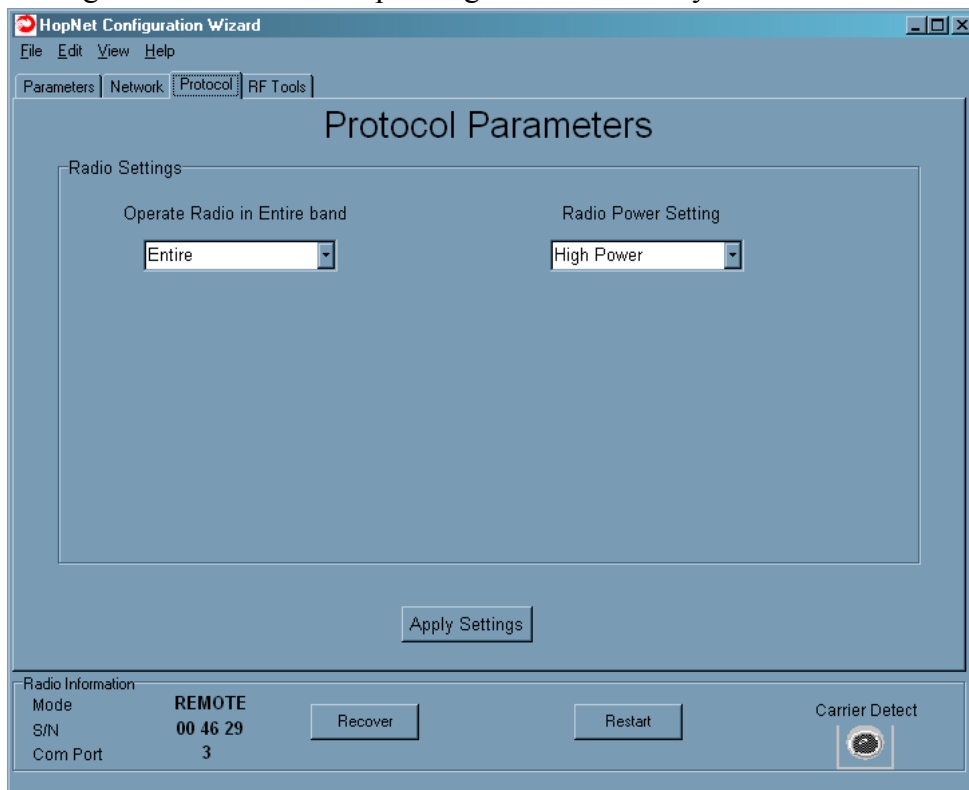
HopNet Configuration Wizard

File Edit View Help

Parameters | Network | Protocol | RF Tools

Protocol Parameters

Radio Settings

Operate Radio in Entire band

Entire

Radio Power Setting

High Power

Apply Settings

Radio Information

Mode REMOTE

S/N 00 46 29

Com Port 3

Recover

Restart

Carrier Detect